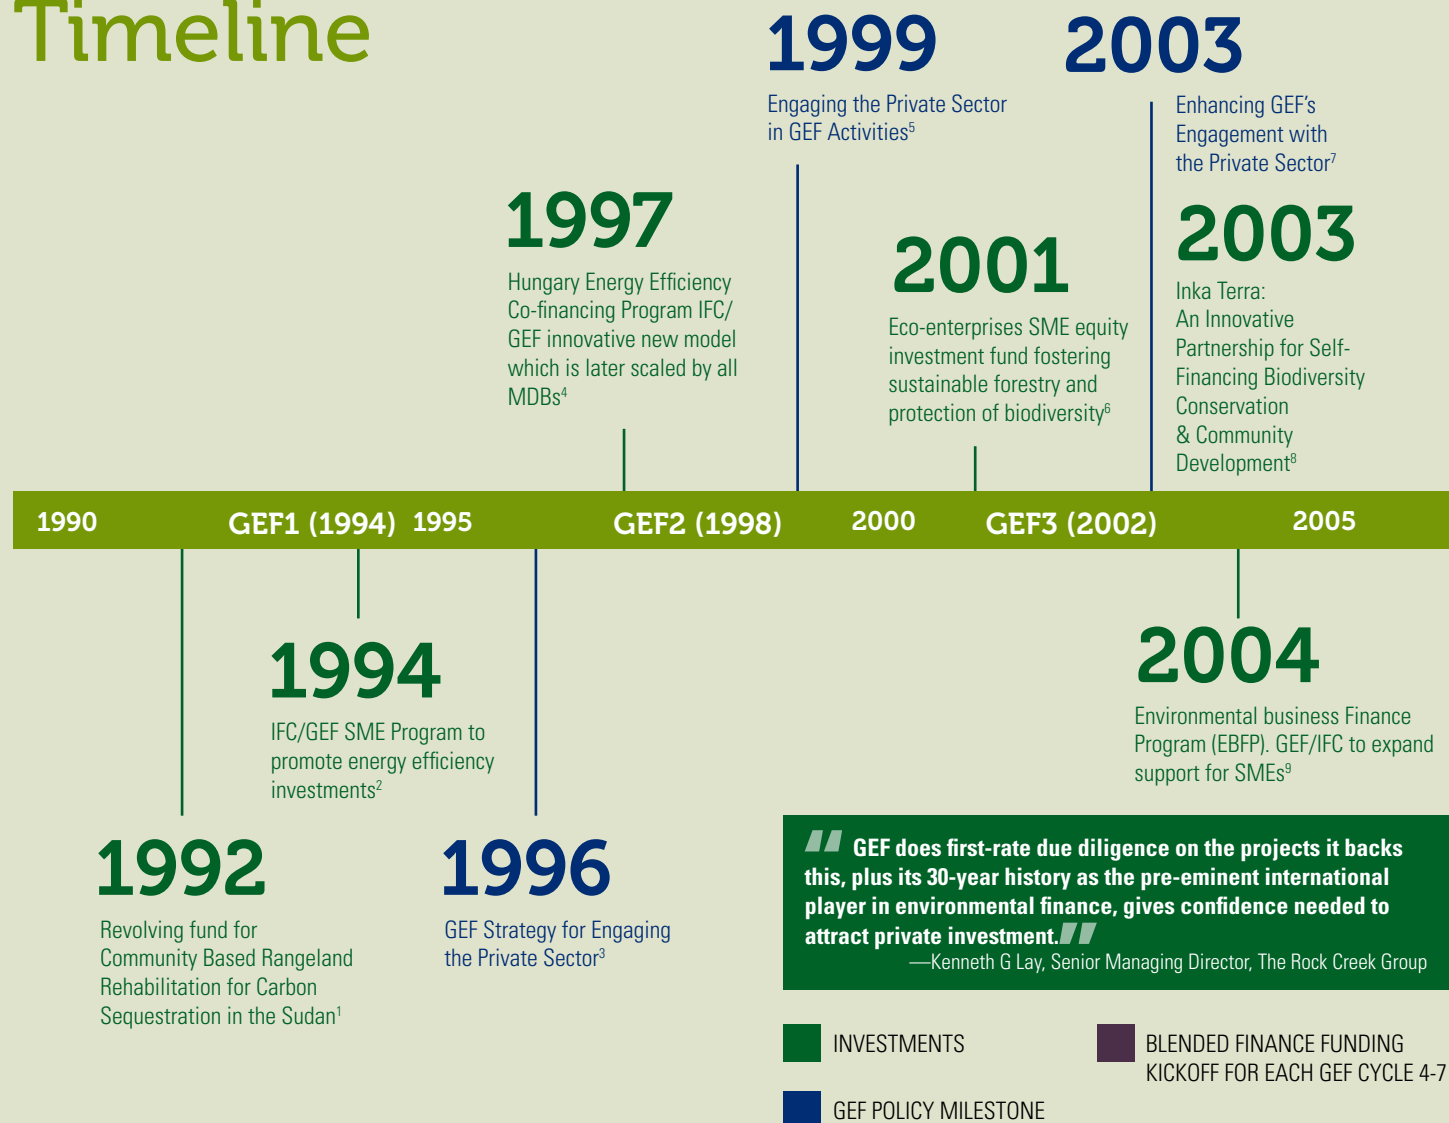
Timeline

1999
Engaging the Private Sector in GEF Activities$^5$

2003
Enhancing GEF's Engagement with the Private Sector$^7$

1997
Hungary Energy Efficiency Co-financing Program IFC/ GEF innovative new model which is later scaled by all MDBs$^4$

2001
Eco-enterprises SME equity investment fund fostering sustainable forestry and protection of biodiversity$^6$

2003
Inka Terra: An Innovative Partnership for Self-Financing Biodiversity Conservation & Community Development$^8$

1990 GEF1 (1994) 1995 GEF2 (1998) 2000 GEF3 (2002) 2005

1994
IFC/GEF SME Program to promote energy efficiency investments$^2$

2004
Environmental business Finance Program (EBFP). GEF/IFC to expand support for SMEs$^9$

1992
Revolving fund for Community Based Rangeland Rehabilitation for Carbon Sequestration in the Sudan$^1$

1996
GEF Strategy for Engaging the Private Sector$^3$

"GEF does first-rate due diligence on the projects it backs this, plus its 30-year history as the pre-eminent international player in environmental finance, gives confidence needed to attract private investment."
—Kenneth G Lay, Senior Managing Director, The Rock Creek Group

INVESTMENTS

BLENDED FINANCE FUNDING KICKOFF FOR EACH GEF CYCLE 4-7

GEF POLICY MILESTONE